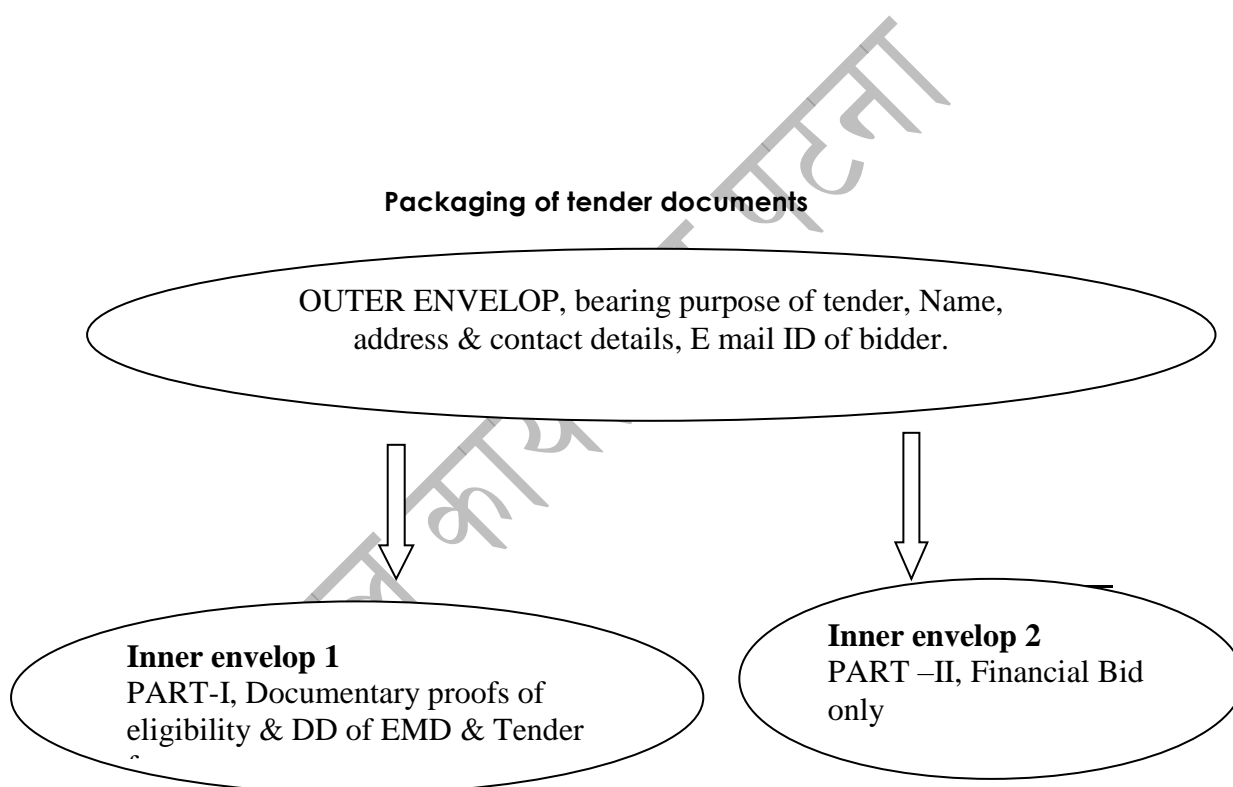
Packaging of tender documents

OUTER ENVELOP, bearing purpose of tender, Name, address & contact details, E mail ID of bidder.

**Inner envelop 1**
PART-I, Documentary proofs of eligibility & DD of EMD & Tender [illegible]

**Inner envelop 2**
PART –II, Financial Bid only